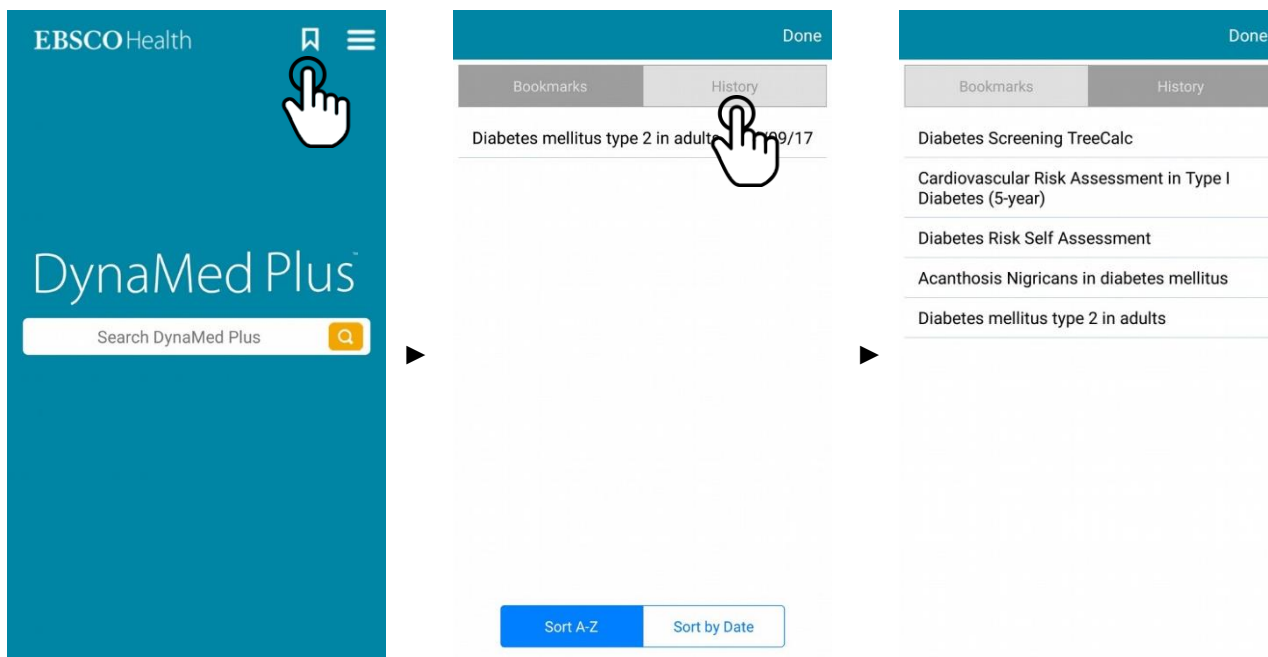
EBSCOHealth

DynaMed Plus

Search DynaMed Plus

Done

Bookmarks History

Diabetes mellitus type 2 in adult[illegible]9/17

Sort A-Z Sort by Date

Done

Bookmarks History

Diabetes Screening TreeCalc

Cardiovascular Risk Assessment in Type I Diabetes (5-year)

Diabetes Risk Self Assessment

Acanthosis Nigricans in diabetes mellitus

Diabetes mellitus type 2 in adults